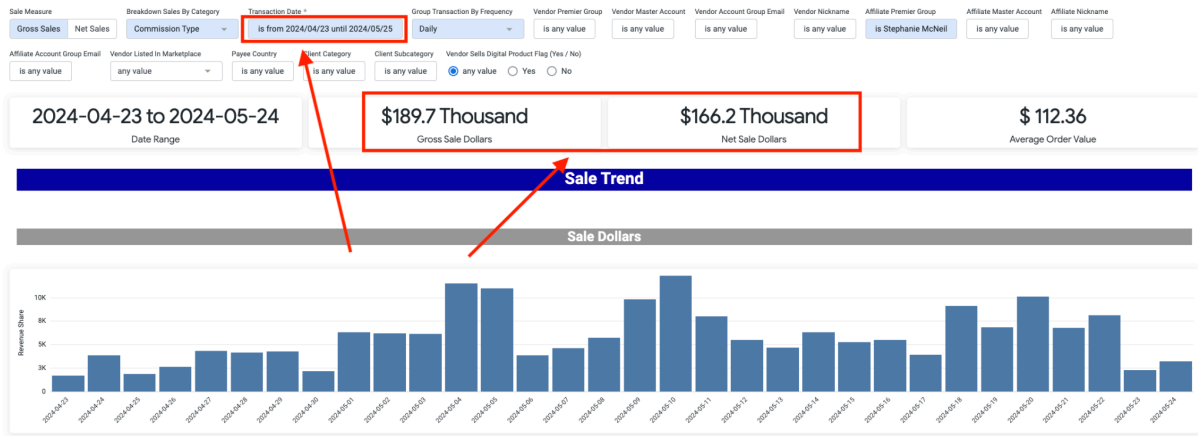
Sale Measure
Gross Sales
Net Sales

Breakdown Sales By Category
Commission Type

Transaction Date *
is from 2024/04/23 until 2024/05/25

Group Transaction By Frequency
Daily

Vendor Premier Group
is any value

Vendor Master Account
is any value

Vendor Account Group Email
is any value

Vendor Nickname
is any value

Affiliate Premier Group
is Stephanie McNeil

Affiliate Master Account
is any value

Affiliate Nickname
is any value

Affiliate Account Group Email
is any value

Vendor Listed In Marketplace
any value

Payee Country
is any value

Client Category
is any value

Client Subcategory
is any value

Vendor Sells Digital Product Flag (Yes / No)
any value
Yes
No

2024-04-23 to 2024-05-24
Date Range

$189.7 Thousand
Gross Sale Dollars

$166.2 Thousand
Net Sale Dollars

$ 112.36
Average Order Value

Sale Trend

Sale Dollars

Revenue Share
10K
8K
5K
3K
0

2024-04-23
2024-04-24
2024-04-25
2024-04-26
2024-04-27
2024-04-28
2024-04-29
2024-04-30
2024-05-01
2024-05-02
2024-05-03
2024-05-04
2024-05-05
2024-05-06
2024-05-07
2024-05-08
2024-05-09
2024-05-10
2024-05-11
2024-05-12
2024-05-13
2024-05-14
2024-05-15
2024-05-16
2024-05-17
2024-05-18
2024-05-19
2024-05-20
2024-05-21
2024-05-22
2024-05-23
2024-05-24